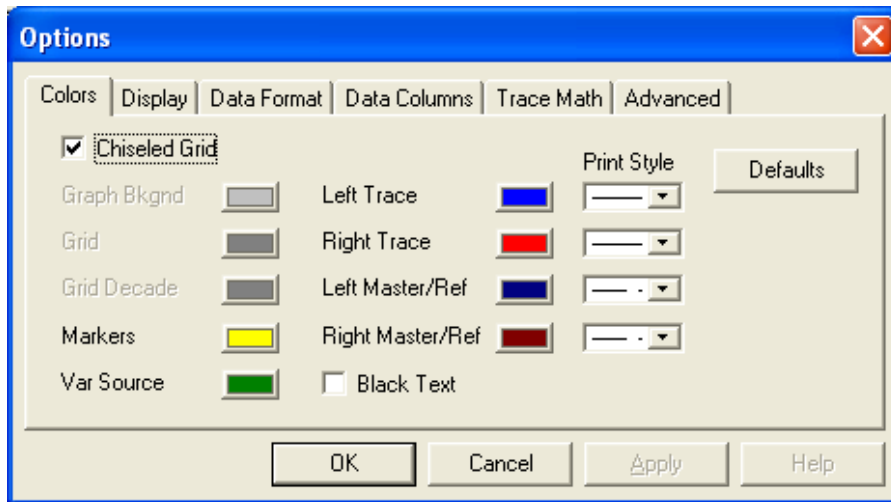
Options

Colors | Display | Data Format | Data Columns | Trace Math | Advanced

☑ Chiseled Grid

Print Style

Defaults

Graph Bkgnd

Left Trace

Grid

Right Trace

Grid Decade

Left Master/Ref

Markers

Right Master/Ref

Var Source

☐ Black Text

OK

Cancel

Apply

Help